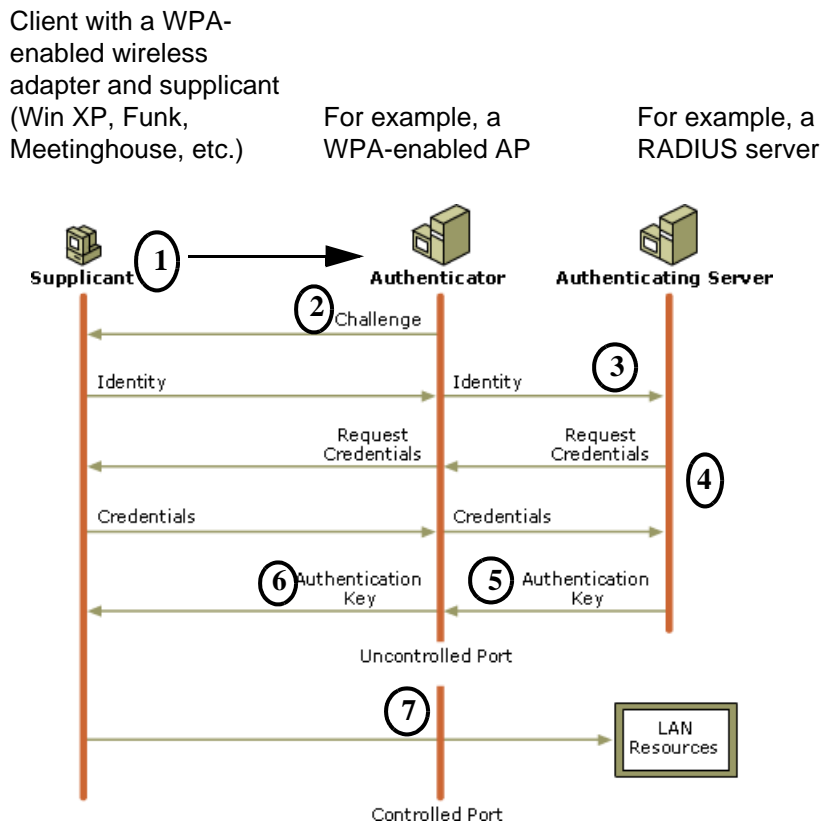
Client with a WPA-enabled wireless adapter and supplicant (Win XP, Funk, Meetinghouse, etc.)

For example, a WPA-enabled AP

For example, a RADIUS server

1

Supplicant

Authenticator

Authenticating Server

2 Challenge

Identity

Identity

3

Request Credentials

Request Credentials

4

Credentials

Credentials

6 Authentication Key

5 Authentication Key

Uncontrolled Port

7

LAN Resources

Controlled Port